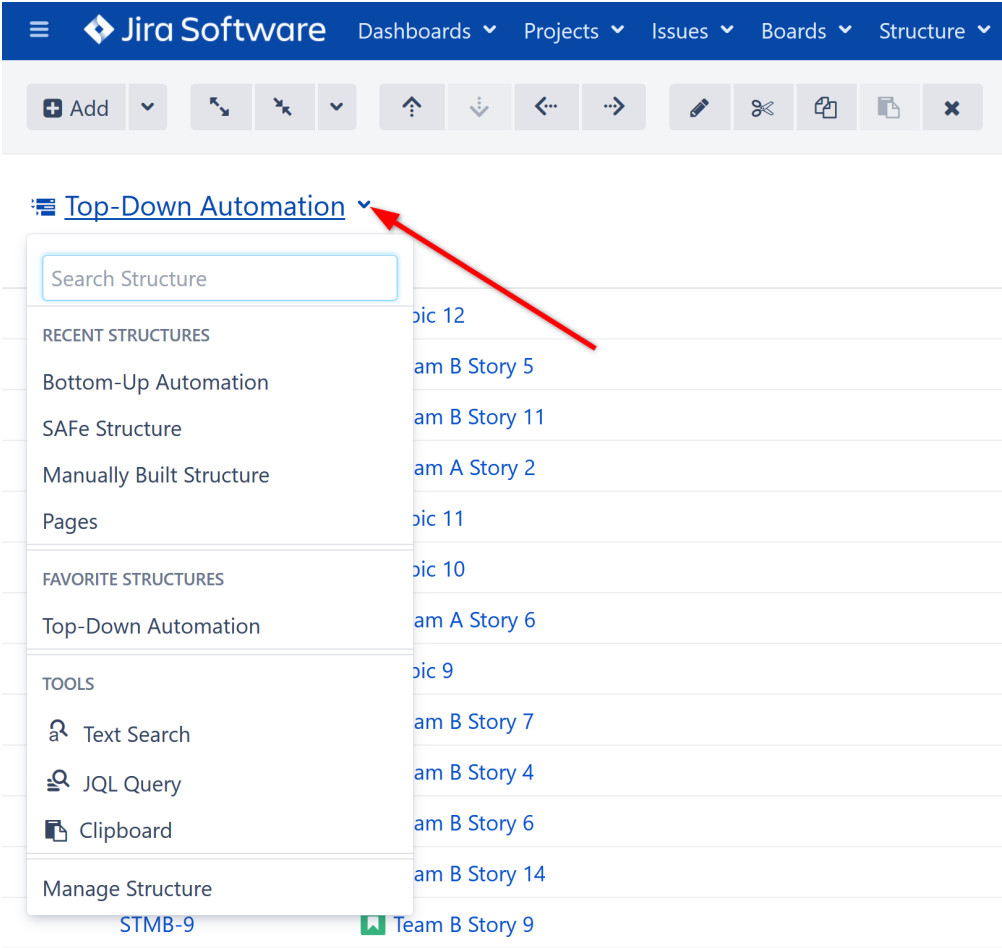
Jira Software Dashboards Projects Issues Boards Structure

Add

Top-Down Automation

Search Structure

RECENT STRUCTURES

Bottom-Up Automation

SAFe Structure

Manually Built Structure

Pages

FAVORITE STRUCTURES

Top-Down Automation

TOOLS

Text Search

JQL Query

Clipboard

Manage Structure

pic 12
am B Story 5
am B Story 11
am A Story 2
pic 11
pic 10
am A Story 6
pic 9
am B Story 7
am B Story 4
am B Story 6
am B Story 14
STMB-9 Team B Story 9